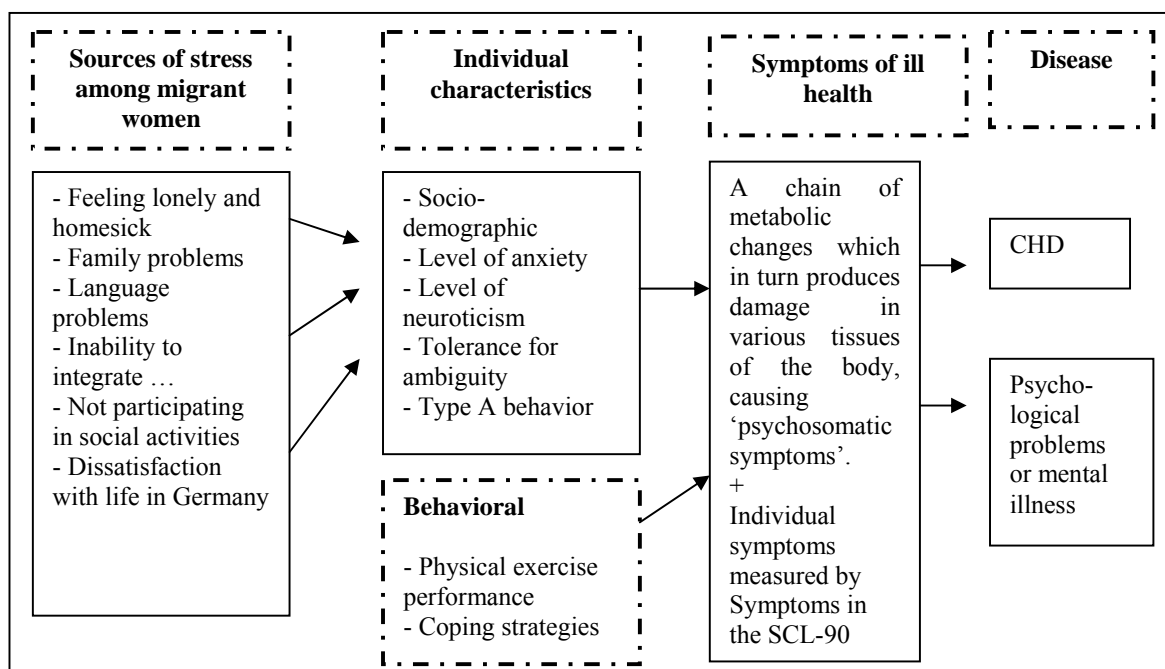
**Sources of stress among migrant women**

**Individual characteristics**

**Symptoms of ill health**

**Disease**

- Feeling lonely and homesick
- Family problems
- Language problems
- Inability to integrate …
- Not participating in social activities
- Dissatisfaction with life in Germany

- Socio-demographic
- Level of anxiety
- Level of neuroticism
- Tolerance for ambiguity
- Type A behavior

**Behavioral**

- Physical exercise performance
- Coping strategies

A chain of metabolic changes which in turn produces damage in various tissues of the body, causing 'psychosomatic symptoms'.
+
Individual symptoms measured by Symptoms in the SCL-90

CHD

Psychological problems or mental illness